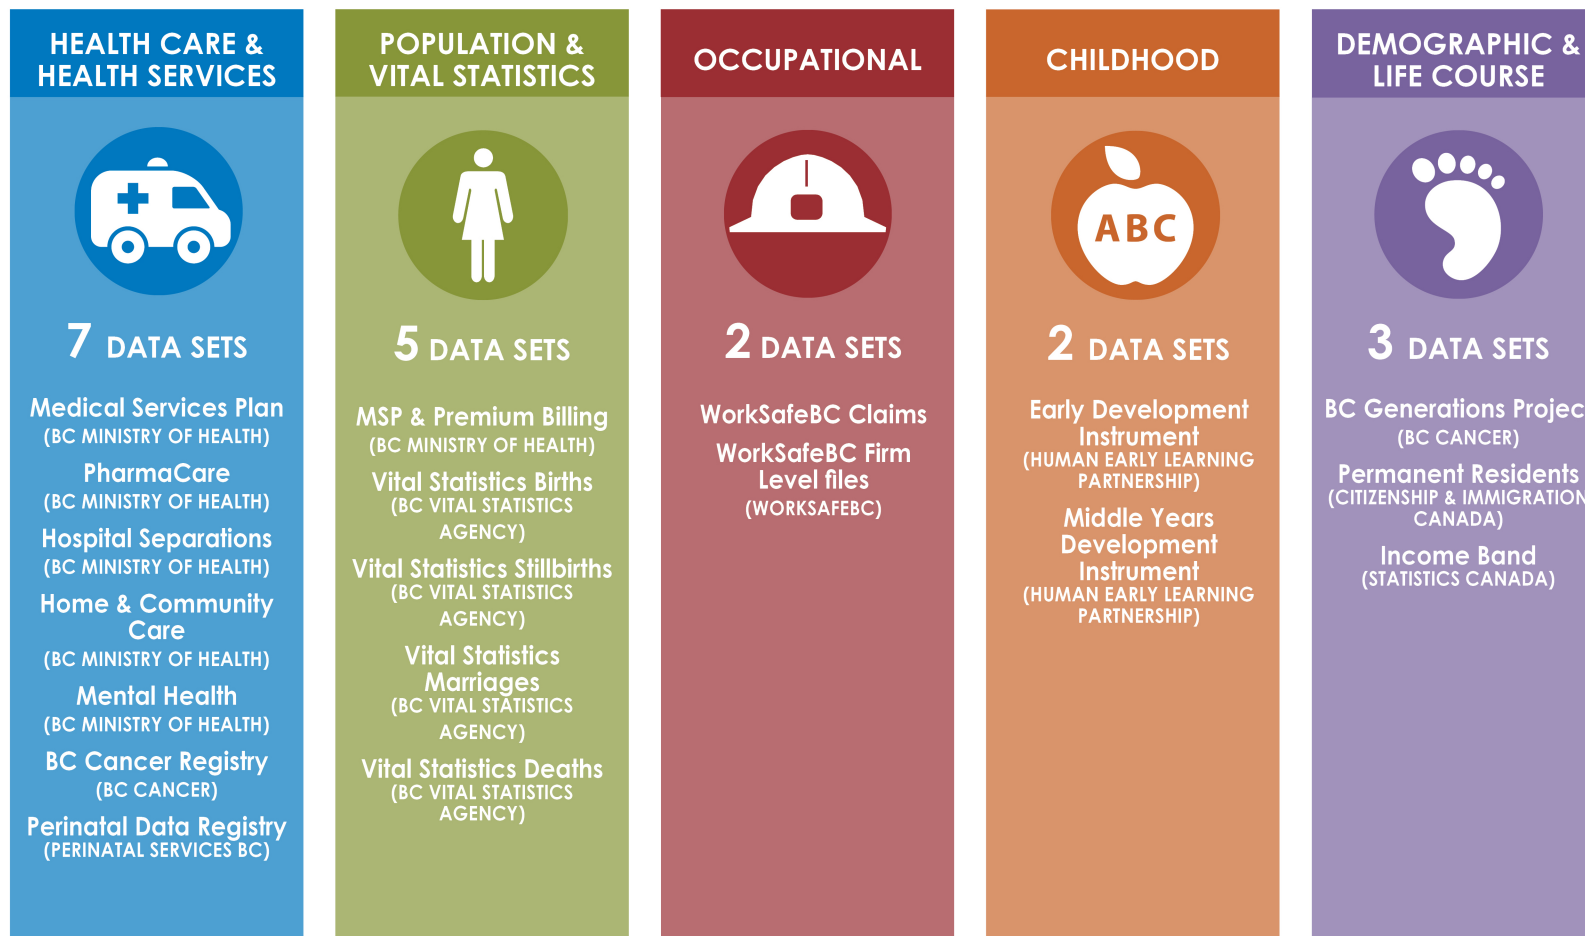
HEALTH CARE & HEALTH SERVICES

7 DATA SETS

Medical Services Plan
(BC MINISTRY OF HEALTH)

PharmaCare
(BC MINISTRY OF HEALTH)

Hospital Separations
(BC MINISTRY OF HEALTH)

Home & Community Care
(BC MINISTRY OF HEALTH)

Mental Health
(BC MINISTRY OF HEALTH)

BC Cancer Registry
(BC CANCER)

Perinatal Data Registry
(PERINATAL SERVICES BC)

POPULATION & VITAL STATISTICS

5 DATA SETS

MSP & Premium Billing
(BC MINISTRY OF HEALTH)

Vital Statistics Births
(BC VITAL STATISTICS AGENCY)

Vital Statistics Stillbirths
(BC VITAL STATISTICS AGENCY)

Vital Statistics Marriages
(BC VITAL STATISTICS AGENCY)

Vital Statistics Deaths
(BC VITAL STATISTICS AGENCY)

OCCUPATIONAL

2 DATA SETS

WorkSafeBC Claims

WorkSafeBC Firm Level files
(WORKSAFEBC)

CHILDHOOD

ABC

2 DATA SETS

Early Development Instrument
(HUMAN EARLY LEARNING PARTNERSHIP)

Middle Years Development Instrument
(HUMAN EARLY LEARNING PARTNERSHIP)

DEMOGRAPHIC & LIFE COURSE

3 DATA SETS

BC Generations Projec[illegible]
(BC CANCER)

Permanent Residents
(CITIZENSHIP & IMMIGRATION CANADA)

Income Band
(STATISTICS CANADA)